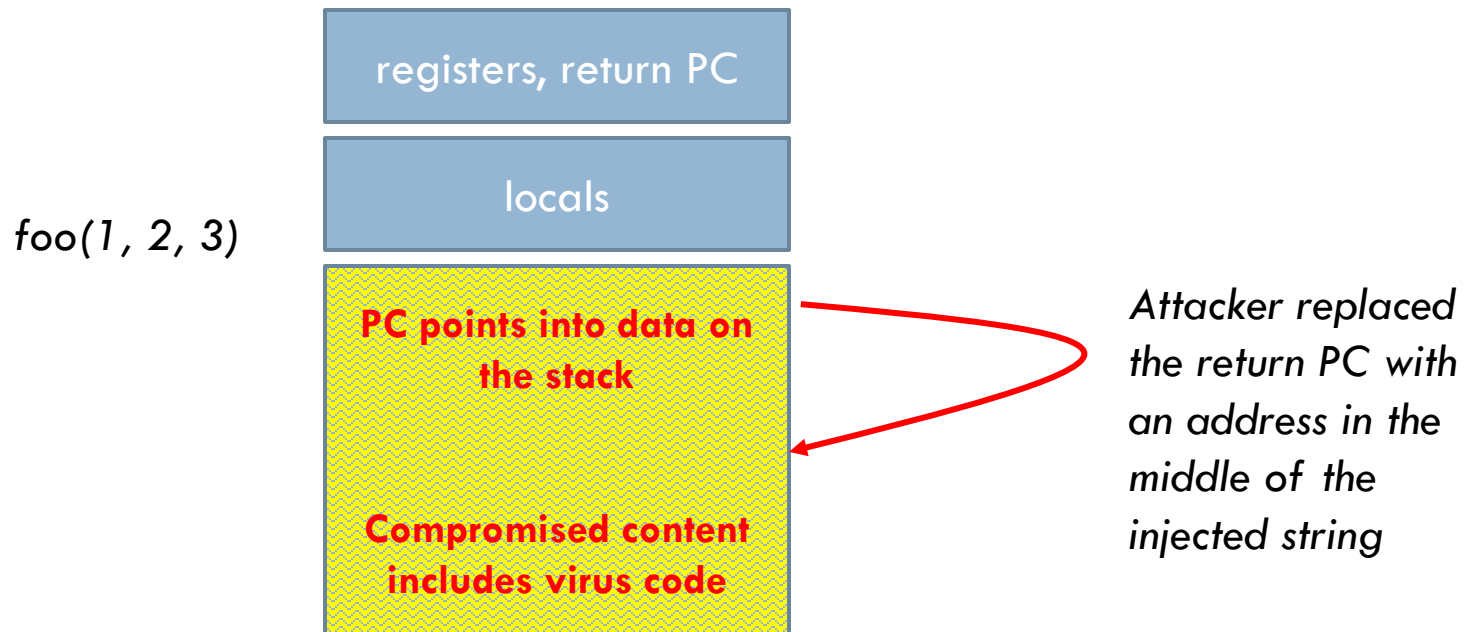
registers, return PC

locals

foo(1, 2, 3)

PC points into data on the stack

Compromised content includes virus code

Attacker replaced the return PC with an address in the middle of the injected string